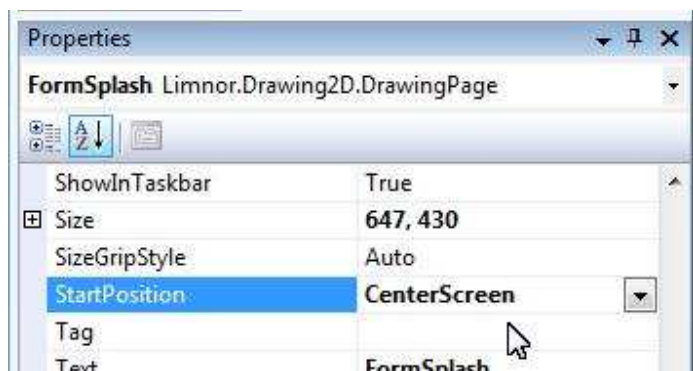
Properties

FormSplash Limnor.Drawing2D.DrawingPage

| | |
|---|---|
| ShowInTaskbar | True |
| ⊞ Size | 647, 430 |
| SizeGripStyle | Auto |
| StartPosition | CenterScreen |
| Tag | |
| Text | FormSplash |